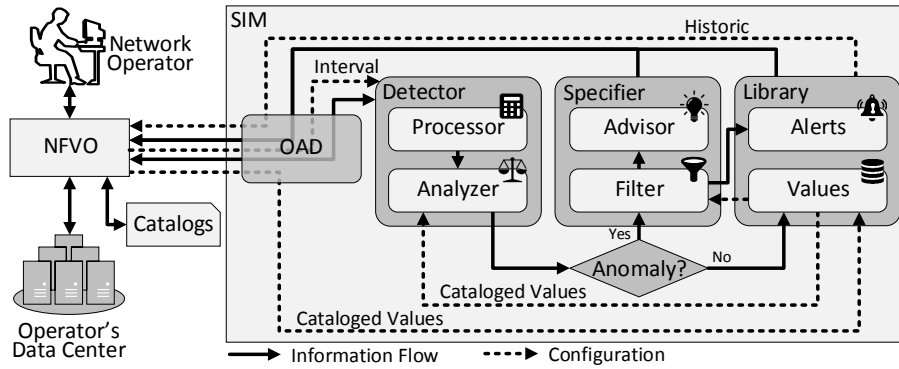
Network Operator

NFVO

Catalogs

Operator's Data Center

SIM

Historic

Interval

OAD

Detector

Processor

Analyzer

Specifier

Advisor

Filter

Library

Alerts

Values

Yes

Anomaly?

No

Cataloged Values

Cataloged Values

Information Flow

Configuration